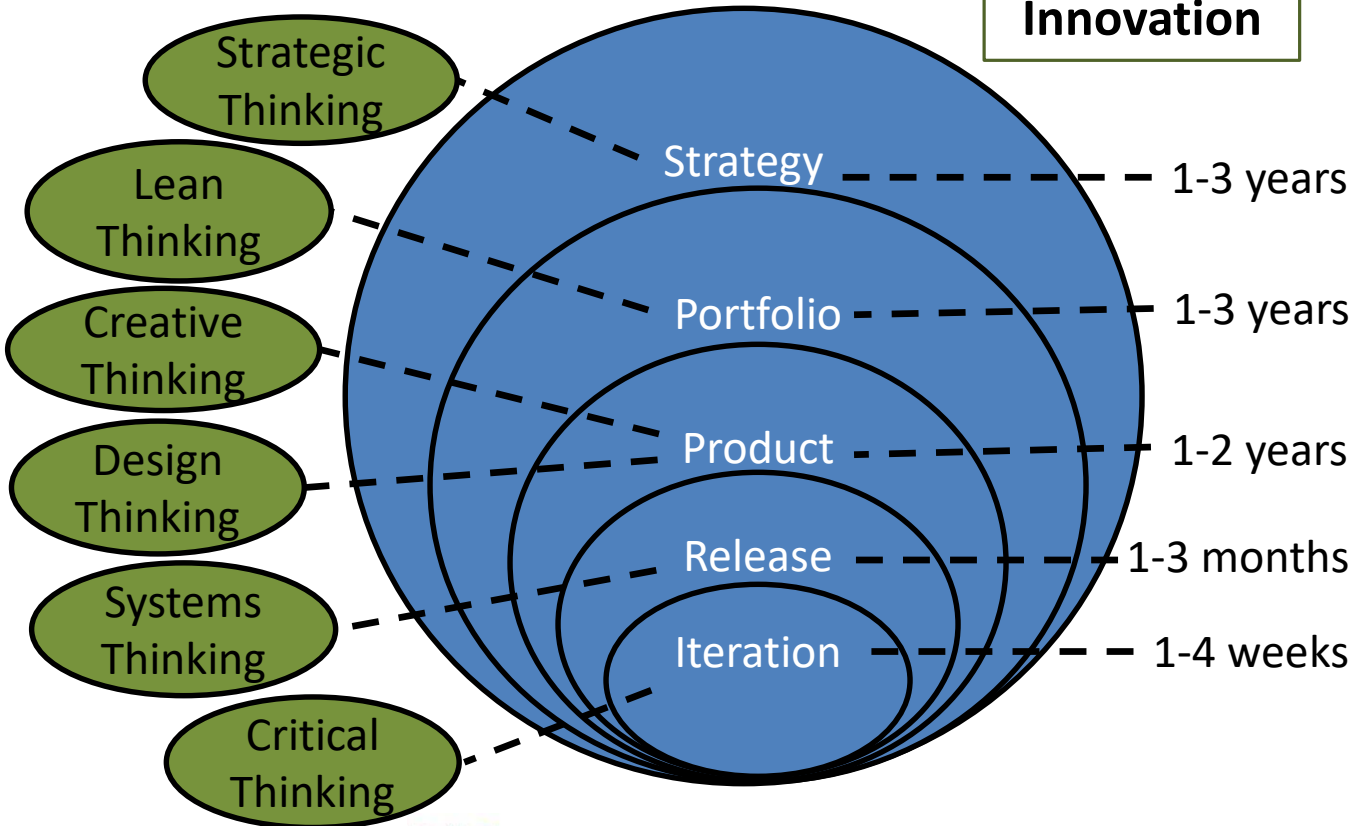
Innovation

Strategic Thinking

Lean Thinking

Creative Thinking

Design Thinking

Systems Thinking

Critical Thinking

Strategy

Portfolio

Product

Release

Iteration

1-3 years

1-3 years

1-2 years

1-3 months

1-4 weeks